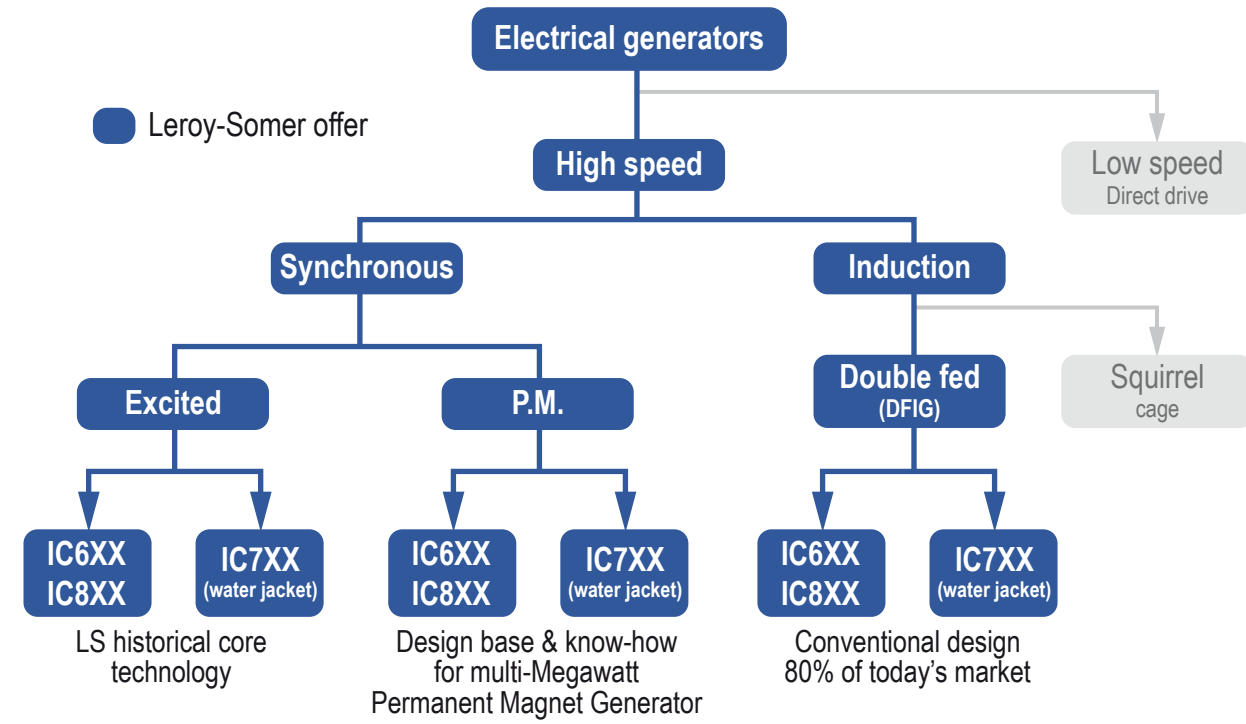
Electrical generators

Leroy-Somer offer

High speed

Low speed
Direct drive

Synchronous

Induction

Excited

P.M.

Double fed
(DFIG)

Squirrel
cage

IC6XX
IC8XX

IC7XX
(water jacket)

LS historical core technology

IC6XX
IC8XX

IC7XX
(water jacket)

Design base & know-how for multi-Megawatt Permanent Magnet Generator

IC6XX
IC8XX

IC7XX
(water jacket)

Conventional design
80% of today's market